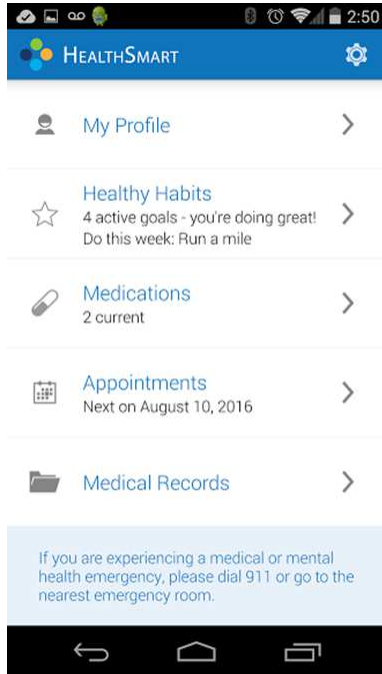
2:50

HealthSmart

My Profile

Healthy Habits
4 active goals - you're doing great!
Do this week: Run a mile

Medications
2 current

Appointments
Next on August 10, 2016

Medical Records

If you are experiencing a medical or mental health emergency, please dial 911 or go to the nearest emergency room.